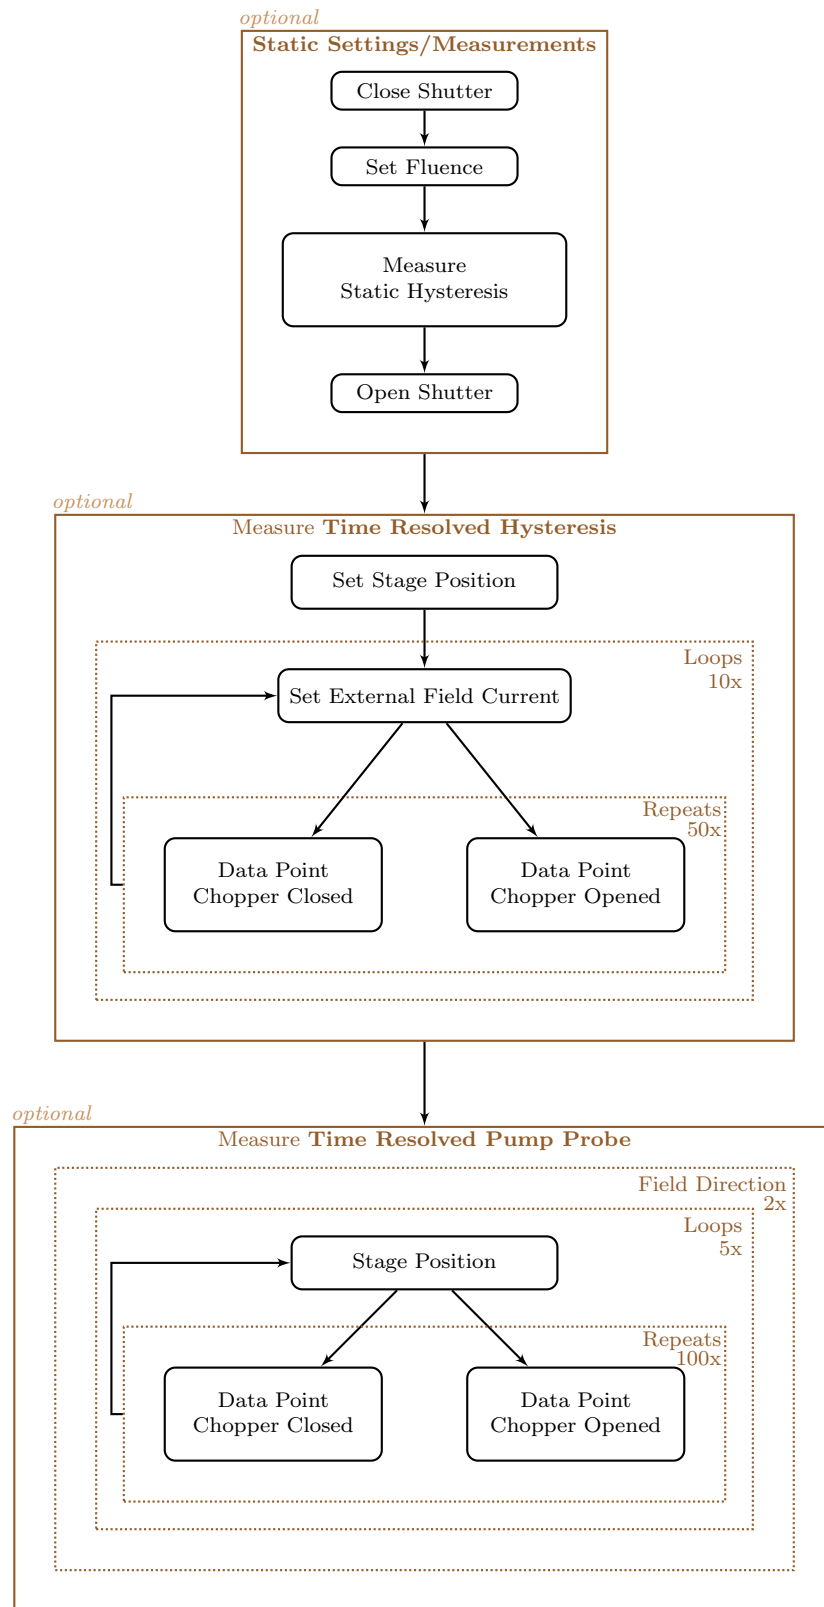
optional
**Static Settings/Measurements**

Close Shutter

Set Fluence

Measure
Static Hysteresis

Open Shutter

optional
Measure **Time Resolved Hysteresis**

Set Stage Position

Loops
10x

Set External Field Current

Repeats
50x

Data Point
Chopper Closed

Data Point
Chopper Opened

optional
Measure **Time Resolved Pump Probe**

Field Direction
2x

Loops
5x

Stage Position

Repeats
100x

Data Point
Chopper Closed

Data Point
Chopper Opened